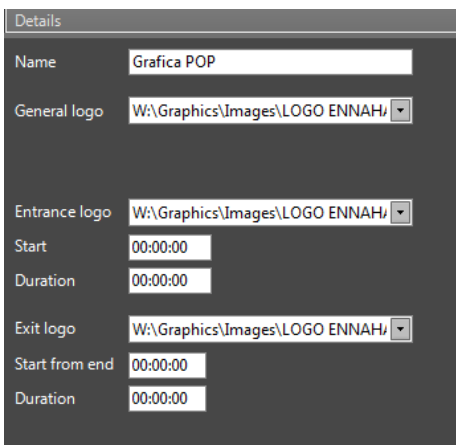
Details

Name Grafica POP

General logo W:\Graphics\Images\LOGO ENNAH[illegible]

Entrance logo W:\Graphics\Images\LOGO ENNAH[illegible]

Start 00:00:00

Duration 00:00:00

Exit logo W:\Graphics\Images\LOGO ENNAH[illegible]

Start from end 00:00:00

Duration 00:00:00